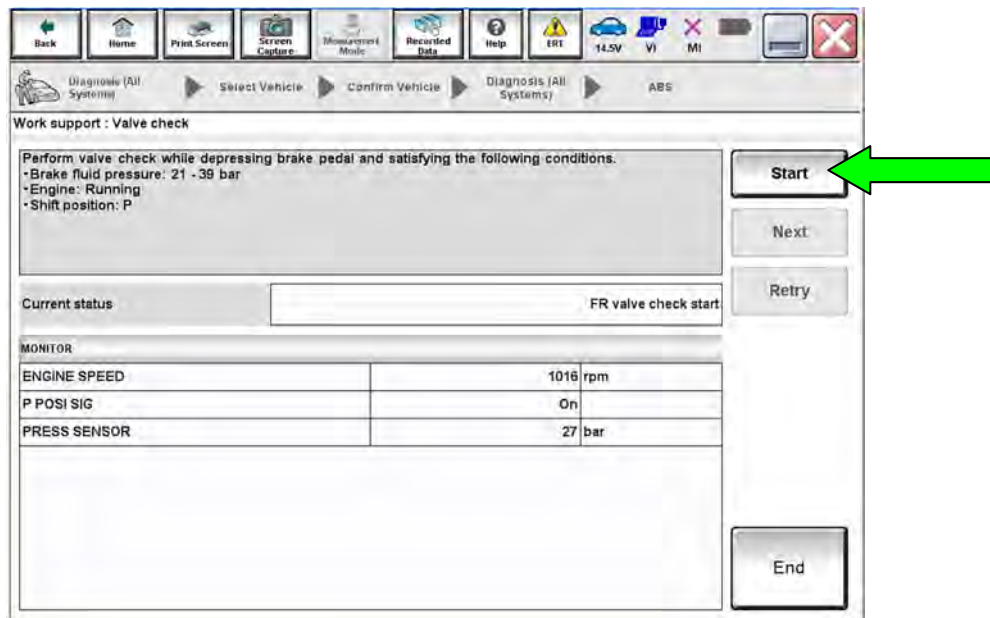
Back Home Print Screen Screen Capture Measurement Mode Recorded Data Help ERT 14.5V VI MI

Diagnosis (All Systems) Select Vehicle Confirm Vehicle Diagnosis (All Systems) ABS

Work support : Valve check

Perform valve check while depressing brake pedal and satisfying the following conditions.
•Brake fluid pressure: 21 - 39 bar
•Engine: Running
•Shift position: P

Start

Next

Retry

| Current status | FR valve check start |
|---|---|

MONITOR

| ENGINE SPEED | 1016 | rpm |
|---|---|---|
| P POSI SIG | On | |
| PRESS SENSOR | 27 | bar |

End